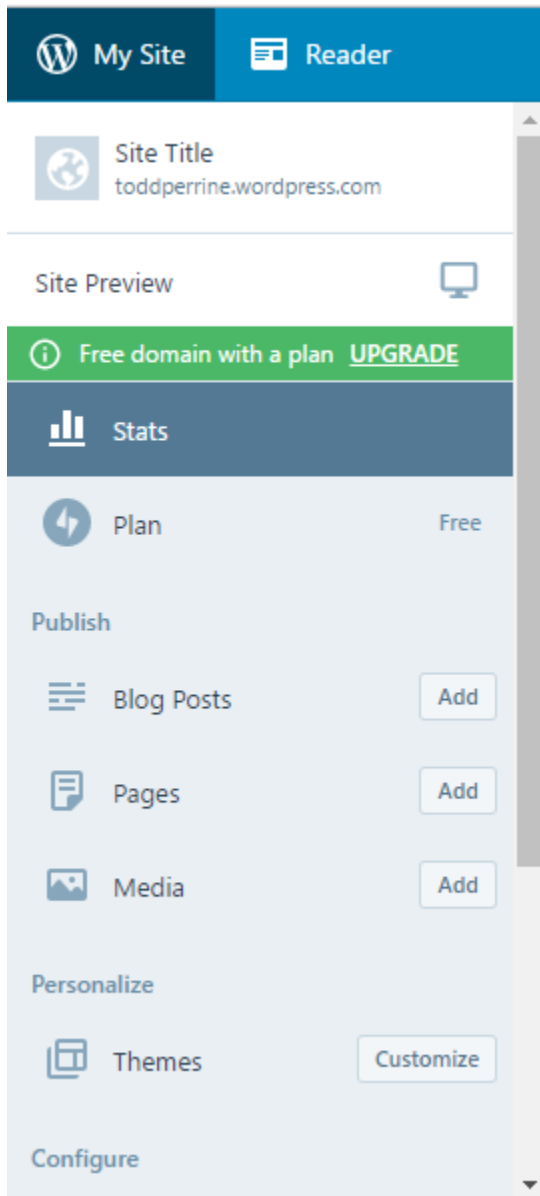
My Site

Reader

Site Title
toddperrine.wordpress.com

Site Preview

Free domain with a plan UPGRADE

Stats

Plan Free

Publish

Blog Posts Add

Pages Add

Media Add

Personalize

Themes Customize

Configure